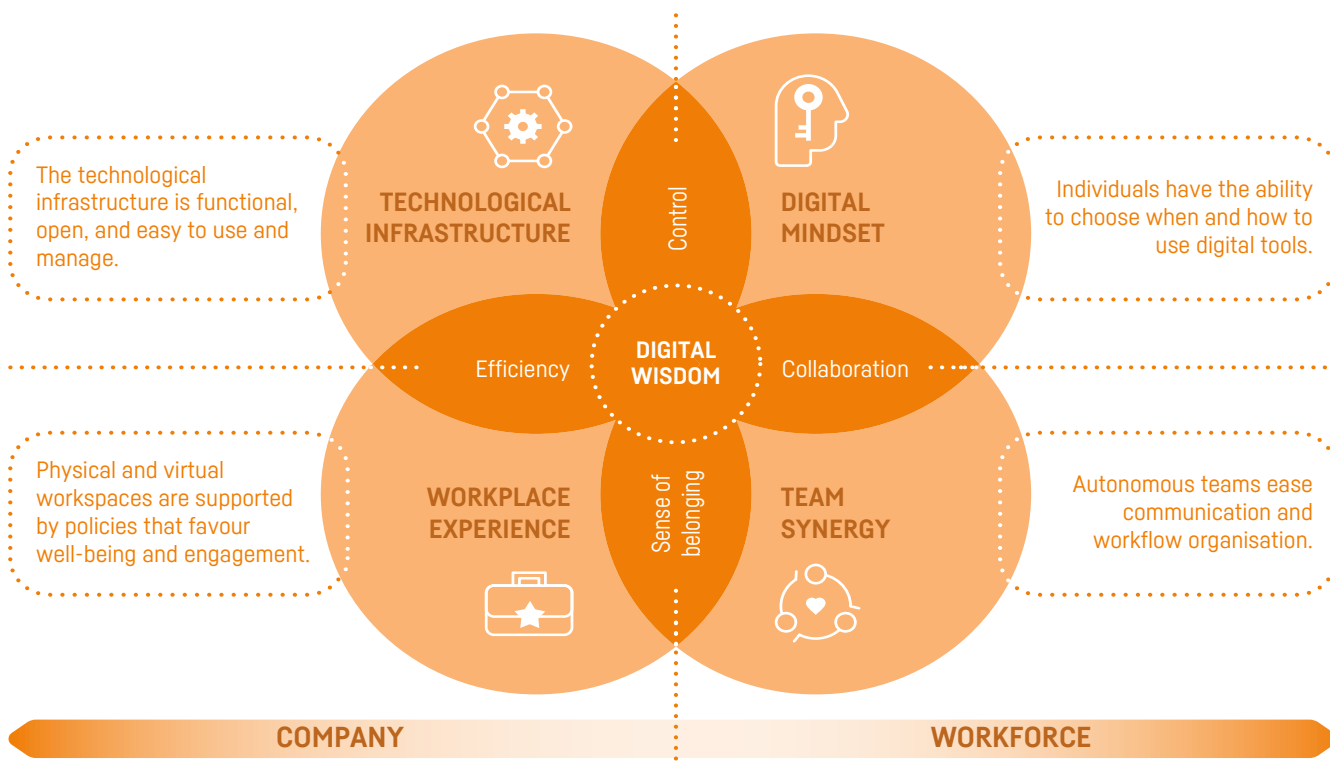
The technological infrastructure is functional, open, and easy to use and manage.

TECHNOLOGICAL INFRASTRUCTURE

Control

DIGITAL MINDSET

Individuals have the ability to choose when and how to use digital tools.

Efficiency

DIGITAL WISDOM

Collaboration

Physical and virtual workspaces are supported by policies that favour well-being and engagement.

WORKPLACE EXPERIENCE

Sense of belonging

TEAM SYNERGY

Autonomous teams ease communication and workflow organisation.

COMPANY

WORKFORCE